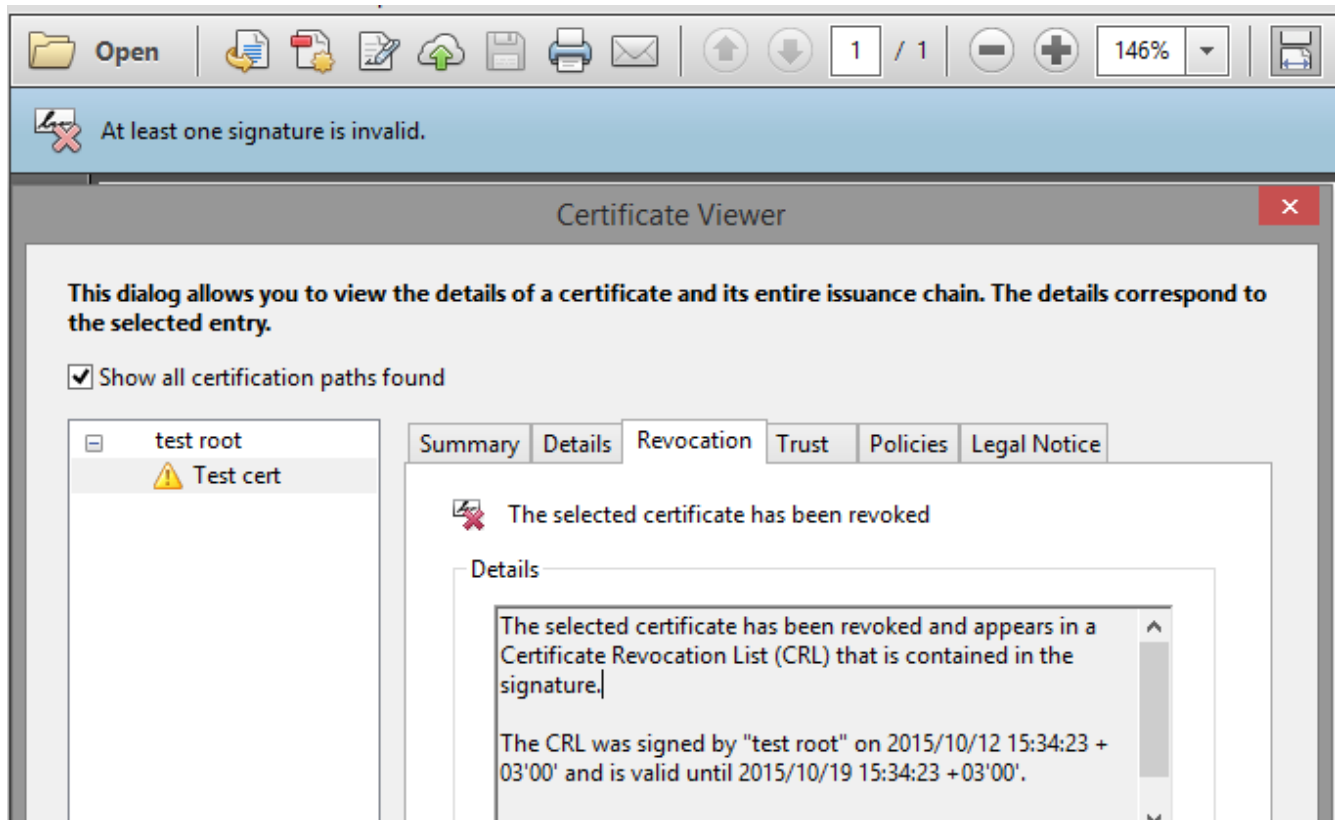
Open 1 / 1 146%

At least one signature is invalid.

Certificate Viewer

This dialog allows you to view the details of a certificate and its entire issuance chain. The details correspond to the selected entry.

Show all certification paths found

test root
Test cert

Summary Details Revocation Trust Policies Legal Notice

The selected certificate has been revoked

Details

The selected certificate has been revoked and appears in a Certificate Revocation List (CRL) that is contained in the signature.

The CRL was signed by "test root" on 2015/10/12 15:34:23 +03'00' and is valid until 2015/10/19 15:34:23 +03'00'.